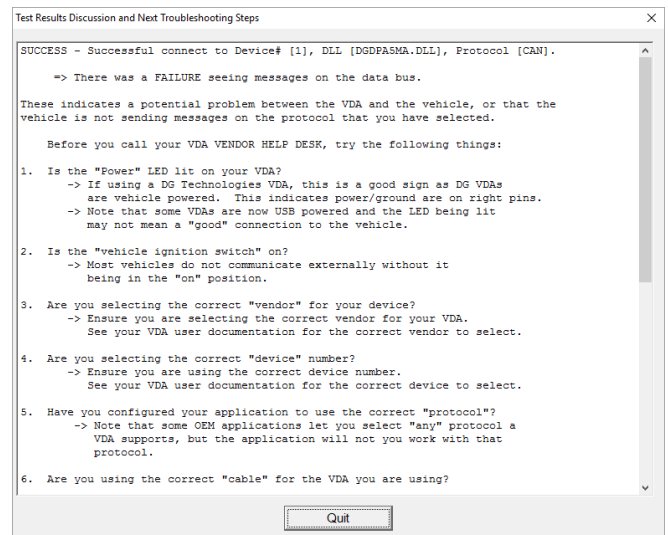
Test Results Discussion and Next Troubleshooting Steps

SUCCESS - Successful connect to Device# [1], DLL [DGDPA5MA.DLL], Protocol [CAN].

=> There was a FAILURE seeing messages on the data bus.

These indicates a potential problem between the VDA and the vehicle, or that the vehicle is not sending messages on the protocol that you have selected.

Before you call your VDA VENDOR HELP DESK, try the following things:

1. Is the "Power" LED lit on your VDA?
-> If using a DG Technologies VDA, this is a good sign as DG VDAs are vehicle powered. This indicates power/ground are on right pins.
-> Note that some VDAs are now USB powered and the LED being lit may not mean a "good" connection to the vehicle.

2. Is the "vehicle ignition switch" on?
-> Most vehicles do not communicate externally without it being in the "on" position.

3. Are you selecting the correct "vendor" for your device?
-> Ensure you are selecting the correct vendor for your VDA. See your VDA user documentation for the correct vendor to select.

4. Are you selecting the correct "device" number?
-> Ensure you are using the correct device number. See your VDA user documentation for the correct device to select.

5. Have you configured your application to use the correct "protocol"?
-> Note that some OEM applications let you select "any" protocol a VDA supports, but the application will not you work with that protocol.

6. Are you using the correct "cable" for the VDA you are using?

Quit